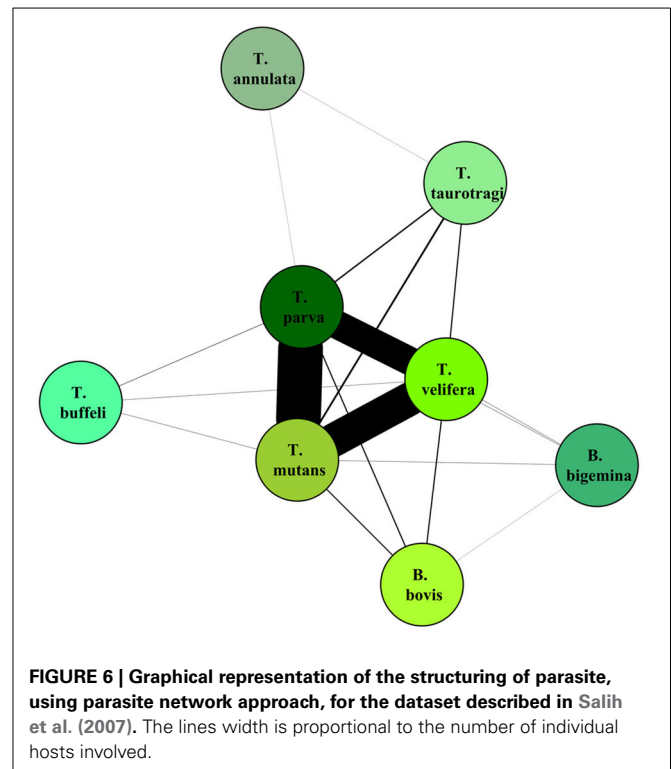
T. annulata

T. taurotragi

T. parva

T. velifera

T. buffeli

T. mutans

B. bigemina

B. bovis

**FIGURE 6 | Graphical representation of the structuring of parasite, using parasite network approach, for the dataset described in Salih et al. (2007).** The lines width is proportional to the number of individual hosts involved.